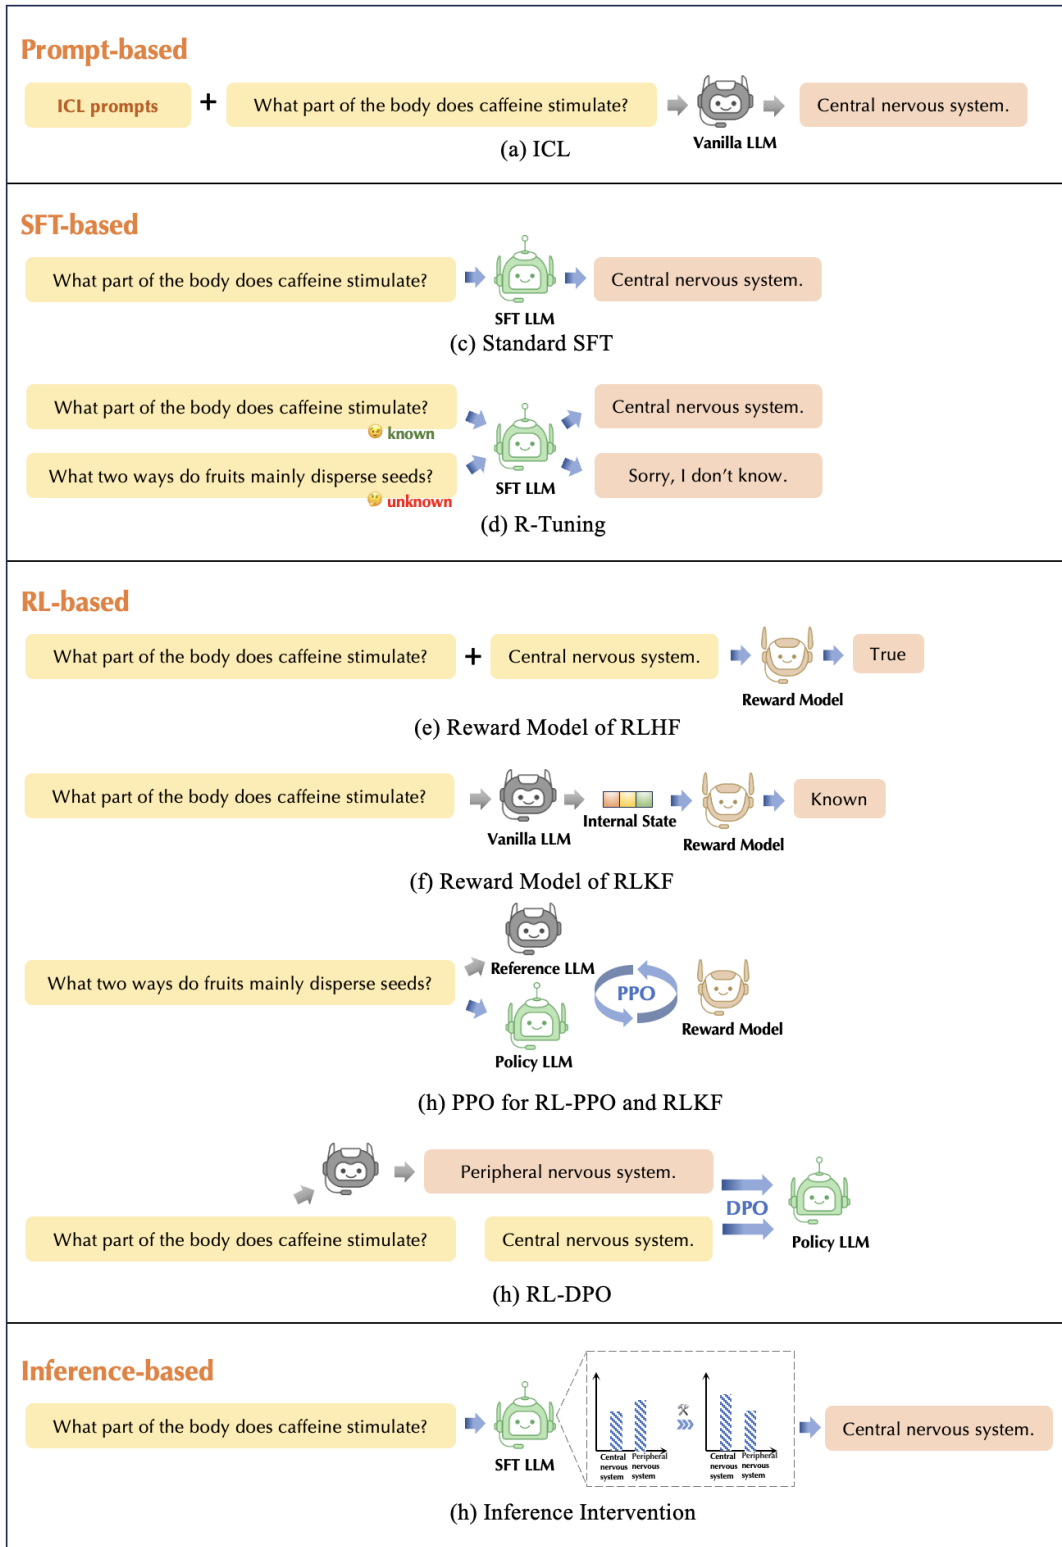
Prompt-based

ICL prompts + What part of the body does caffeine stimulate? Vanilla LLM Central nervous system.

(a) ICL

SFT-based

What part of the body does caffeine stimulate? SFT LLM Central nervous system.

(c) Standard SFT

What part of the body does caffeine stimulate? known Central nervous system.

What two ways do fruits mainly disperse seeds? unknown SFT LLM Sorry, I don't know.

(d) R-Tuning

RL-based

What part of the body does caffeine stimulate? + Central nervous system. Reward Model True

(e) Reward Model of RLHF

What part of the body does caffeine stimulate? Vanilla LLM Internal State Reward Model Known

(f) Reward Model of RLKF

What two ways do fruits mainly disperse seeds? Reference LLM PPO Reward Model Policy LLM

(h) PPO for RL-PPO and RLKF

Peripheral nervous system.

What part of the body does caffeine stimulate? Central nervous system. DPO Policy LLM

(h) RL-DPO

Inference-based

What part of the body does caffeine stimulate? SFT LLM Central nervous system Peripheral nervous system Central nervous system Peripheral nervous system Central nervous system.

(h) Inference Intervention